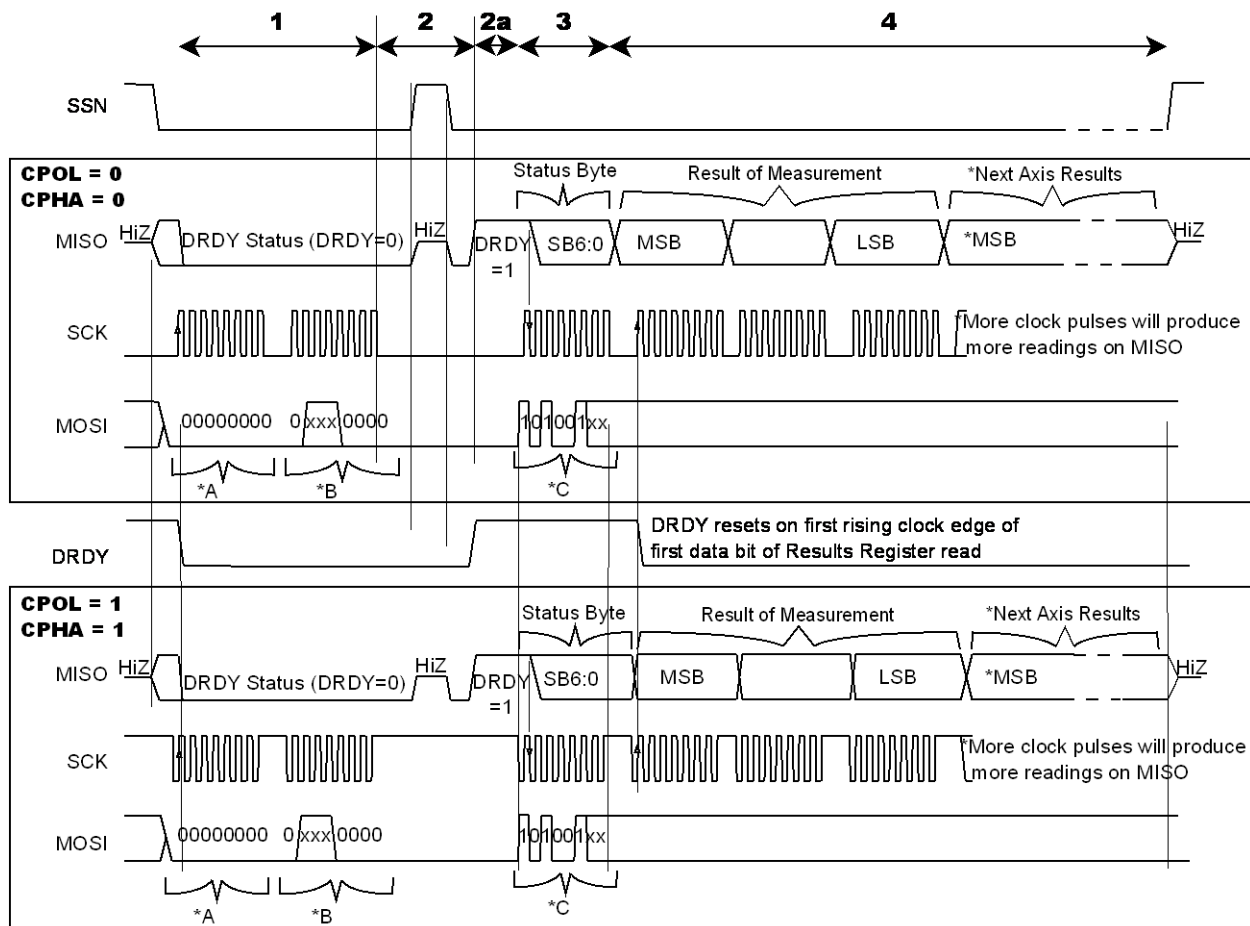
1 2 2a 3 4

SSN

CPOL = 0
CPHA = 0

Status Byte
Result of Measurement
*Next Axis Results

MISO HiZ DRDY Status (DRDY=0) HiZ DRDY =1 SB6:0 MSB LSB *MSB HiZ

SCK *More clock pulses will produce more readings on MISO

MOSI 00000000 0 xxx 0000 101001xx

*A *B *C

DRDY
DRDY resets on first rising clock edge of first data bit of Results Register read

CPOL = 1
CPHA = 1

Status Byte
Result of Measurement
*Next Axis Results

MISO HiZ DRDY Status (DRDY=0) HiZ DRDY =1 SB6:0 MSB LSB *MSB HiZ

SCK *More clock pulses will produce more readings on MISO

MOSI 00000000 0 xxx 0000 101001xx

*A *B *C